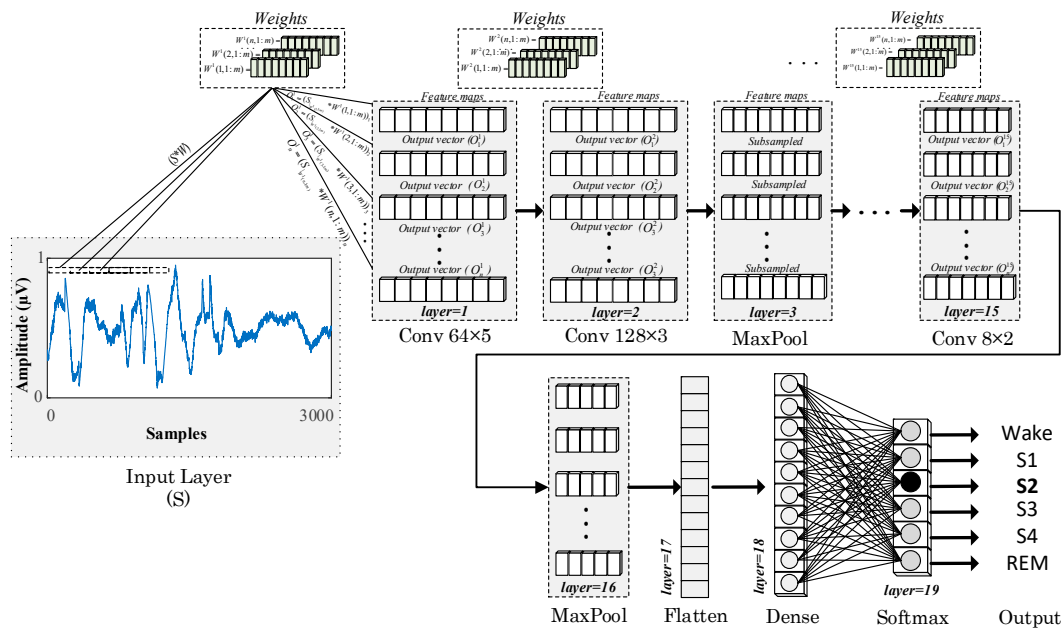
Weights

$W^1(n,1:m)$
$W^1(2,1:m)$
$W^1(1,1:m)$

Weights

$W^2(n,1:m)$
$W^2(2,1:m)$
$W^2(1,1:m)$

Weights

$W^{15}(n,1:m)$
$W^{15}(2,1:m)$
$W^{15}(1,1:m)$

. . .

(S*W)

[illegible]

Feature maps

Output vector $(O_1^1)$

Output vector $(O_2^1)$

Output vector $(O_3^1)$

Output vector $(O_n^1)$

layer=1

Conv 64×5

Feature maps

Output vector $(O_1^2)$

Output vector $(O_2^2)$

Output vector $(O_3^2)$

Output vector $(O_n^2)$

layer=2

Conv 128×3

Feature maps

Subsampled

Subsampled

Subsampled

layer=3

MaxPool

Feature maps

Output vector $(O_1^{15})$

Output vector $(O_2^{15})$

Output vector $(O_n^{15})$

layer=15

Conv 8×2

1

Amplitude (μV)

0

0

3000

Samples

Input Layer
(S)

layer=16

MaxPool

layer=17

Flatten

layer=18

Dense

layer=19

Softmax

Wake
S1
S2
S3
S4
REM

Output